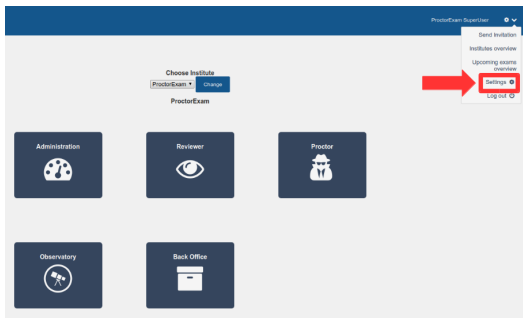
ProctorExam SuperUser

Send Invitation
Institutes overview
Upcoming exams overview
Settings
Log out

Choose Institute
ProctorExam ▾ Change
ProctorExam

Administration

Reviewer

Proctor

Observatory

Back Office